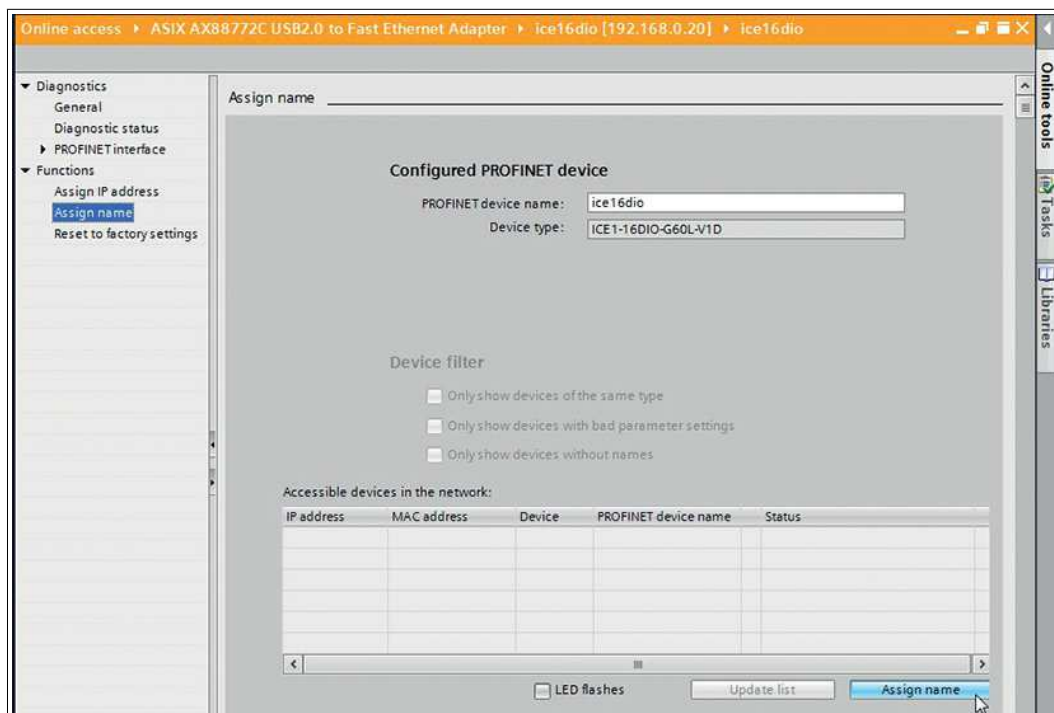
Online access ▸ ASIX AX88772C USB2.0 to Fast Ethernet Adapter ▸ ice16dio [192.168.0.20] ▸ ice16dio

▾ Diagnostics
General
Diagnostic status
▸ PROFINET interface
▾ Functions
Assign IP address
Assign name
Reset to factory settings

Assign name

Configured PROFINET device

PROFINET device name: ice16dio
Device type: ICE1-16DIO-G60L-V1D

Device filter

Only show devices of the same type
Only show devices with bad parameter settings
Only show devices without names

Accessible devices in the network:

| IP address | MAC address | Device | PROFINET device name | Status |
|---|---|---|---|---|
| | | | | |

LED flashes
Update list
Assign name

Online tools
Tasks
Libraries